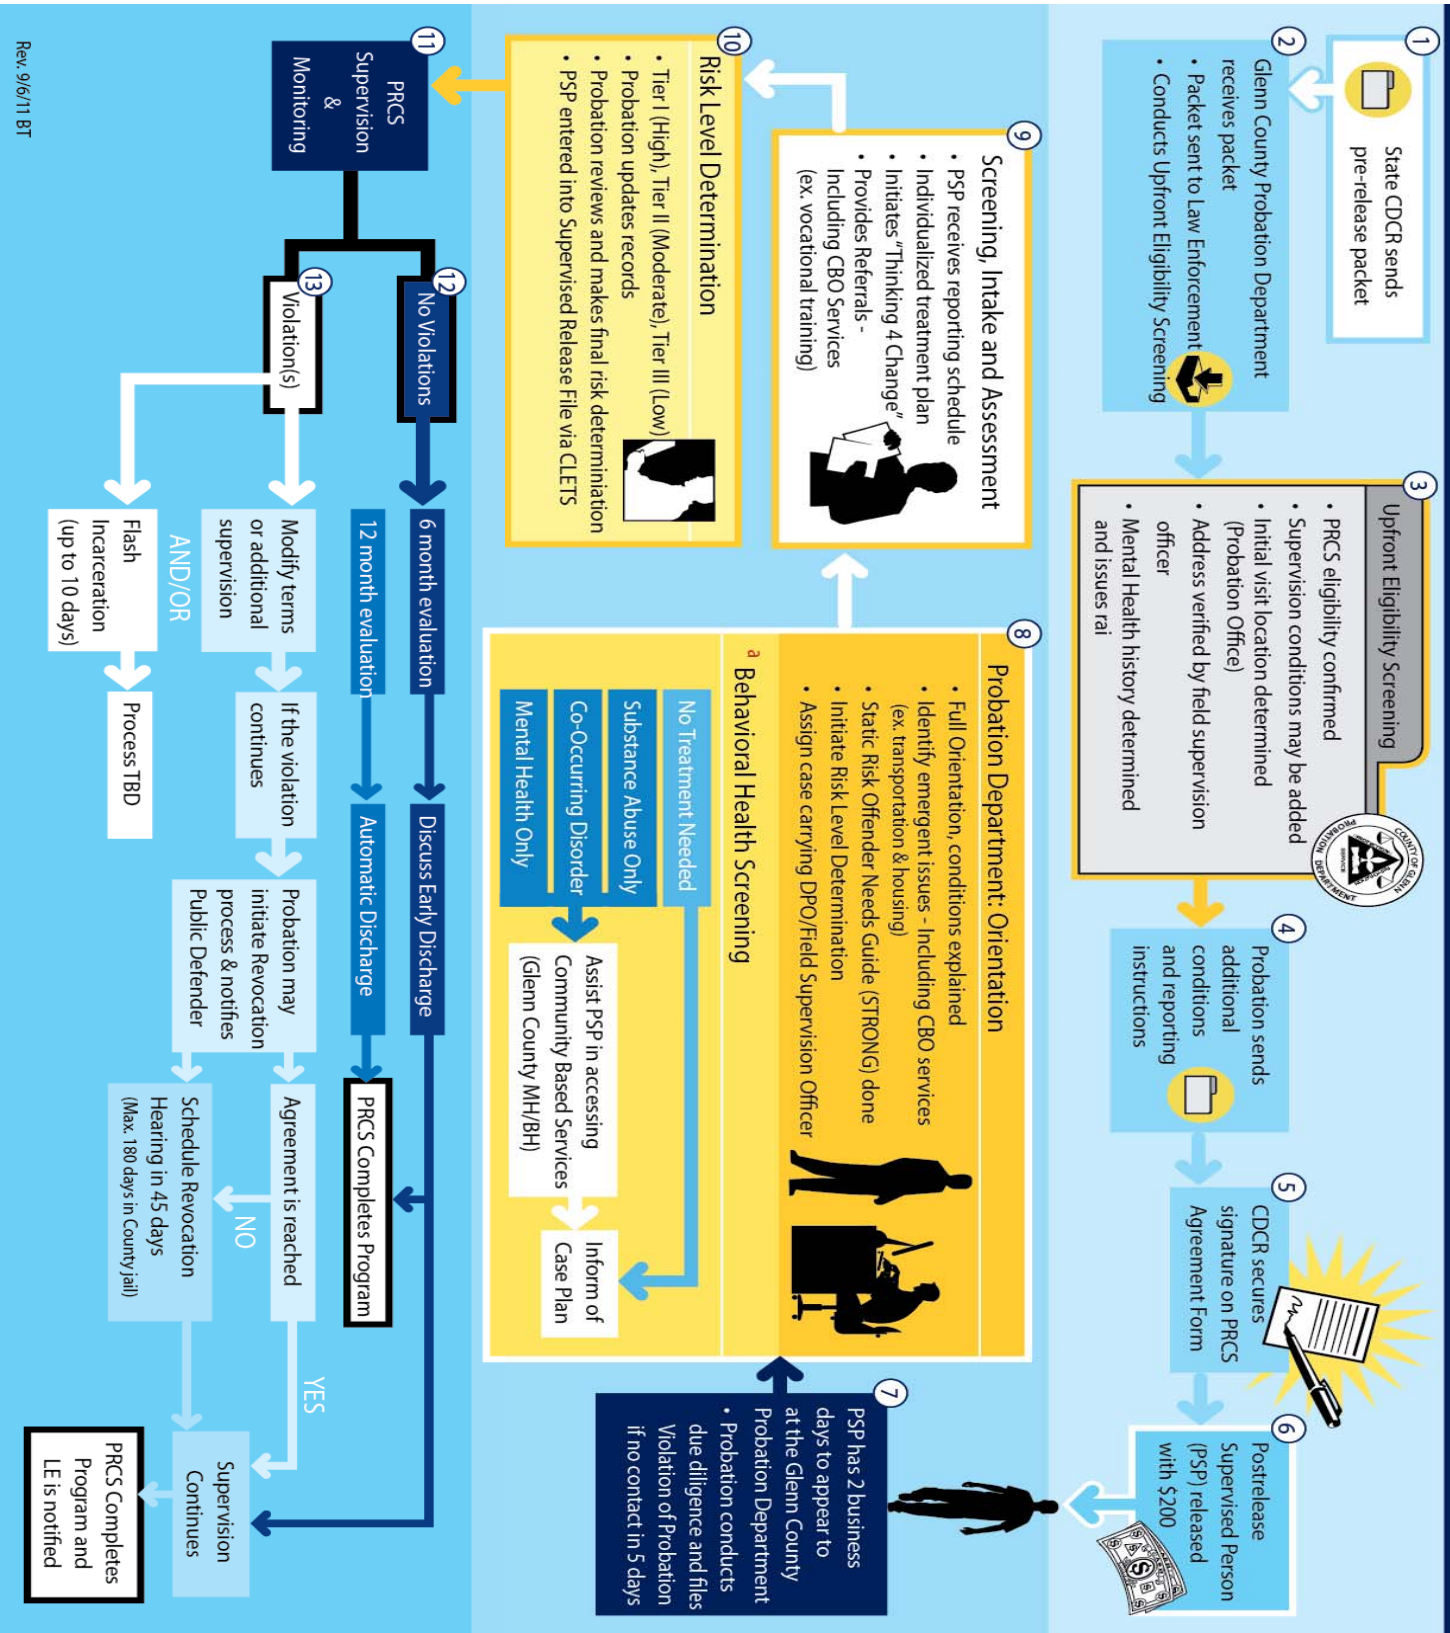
1
State CDCR sends pre-release packet

2
Glenn County Probation Department receives packet
• Packet sent to Law Enforcement
• Conducts Upfront Eligibility Screening

3
Upfront Eligibility Screening
• PRCS eligibility confirmed
• Supervision conditions may be added
• Initial visit location determined (Probation Office)
• Address verified by field supervision officer
• Mental Health history determined and issues rai

COUNTY OF GLENN PROBATION DEPARTMENT

4
Probation sends additional conditions and reporting instructions

5
CDCR secures signature on PRCS Agreement Form

6
Postrelease Supervised Person (PSP) released with $200

7
PSP has 2 business days to appear to at the Glenn County Probation Department
• Probation conducts due diligence and files Violation of Probation if no contact in 5 days

8
Probation Department: Orientation
• Full Orientation, conditions explained
• Identify emergent issues - Including CBO services (ex. transportation & housing)
• Static Risk Offender Needs Guide (STRONG) done
• Initiate Risk Level Determination
• Assign case carrying DPO/Field Supervision Officer

a Behavioral Health Screening
No Treatment Needed
Substance Abuse Only
Co-Occuring Disorder
Mental Health Only
Assist PSP in accessing Community Based Services (Glenn County MH/BH)
Inform of Case Plan

9
Screening, Intake and Assessment
• PSP receives reporting schedule
• Individualized treatment plan
• Initiates "Thinking 4 Change"
• Provides Referrals - Including CBO Services (ex. vocational training)

10
Risk Level Determination
• Tier I (High), Tier II (Moderate), Tier III (Low)
• Probation updates records
• Probation reviews and makes final risk determination
• PSP entered into Supervised Release File via CLETS

11
PRCS Supervision & Monitoring

12
No Violations
6 month evaluation
Discuss Early Discharge
12 month evaluation
Automatic Discharge
PRCS Completes Program

13
Violation(s)
Modify terms or additional supervision
If the violation continues
Probation may initiate Revocation process & notifies Public Defender
Agreement is reached
YES
NO
Schedule Revocation Hearing in 45 days
(Max. 180 days in County jail)
Supervision Continues
AND/OR
Flash Incarceration (up to 10 days)
Process TBD
PRCS Completes Program and LE is notified

Rev. 9/6/11 BT